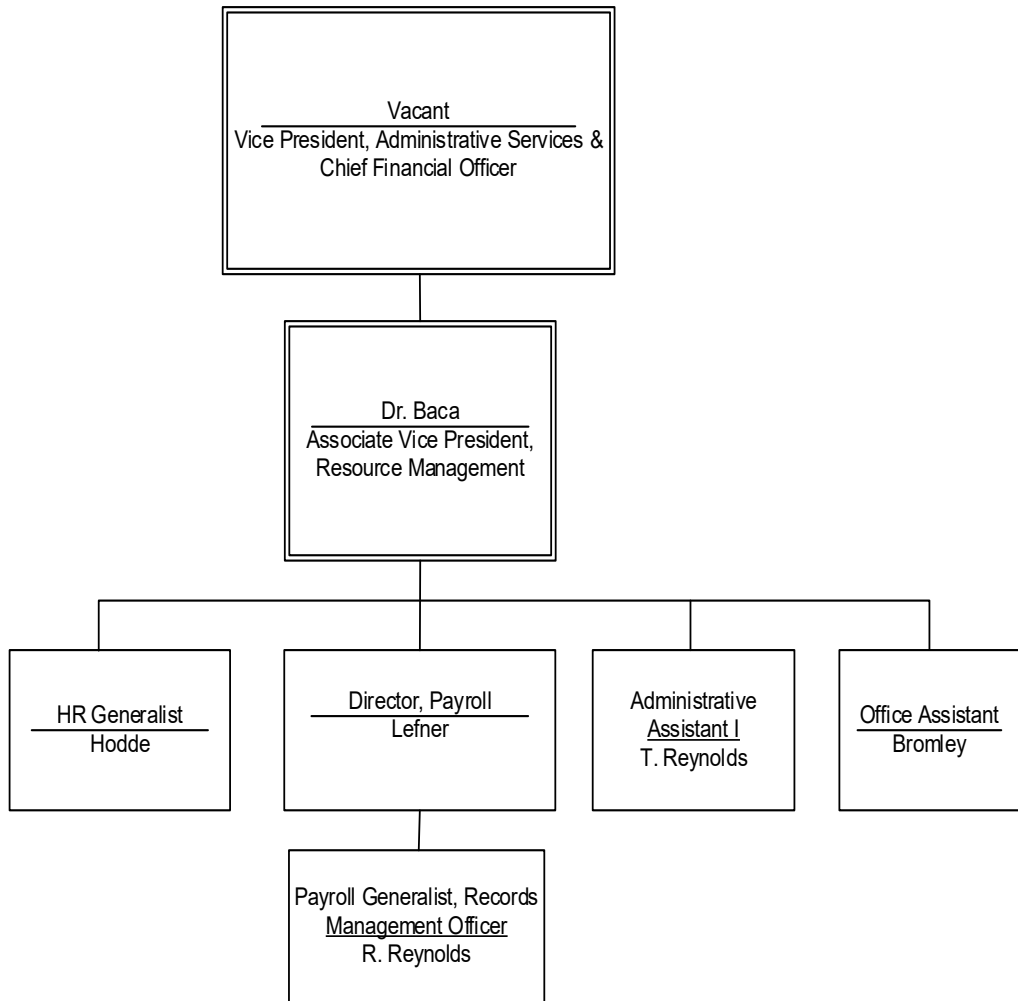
Vacant
Vice President, Administrative Services & Chief Financial Officer

Dr. Baca
Associate Vice President, Resource Management

HR Generalist
Hodde

Director, Payroll
Lefner

Administrative Assistant I
T. Reynolds

Office Assistant
Bromley

Payroll Generalist, Records Management Officer
R. Reynolds